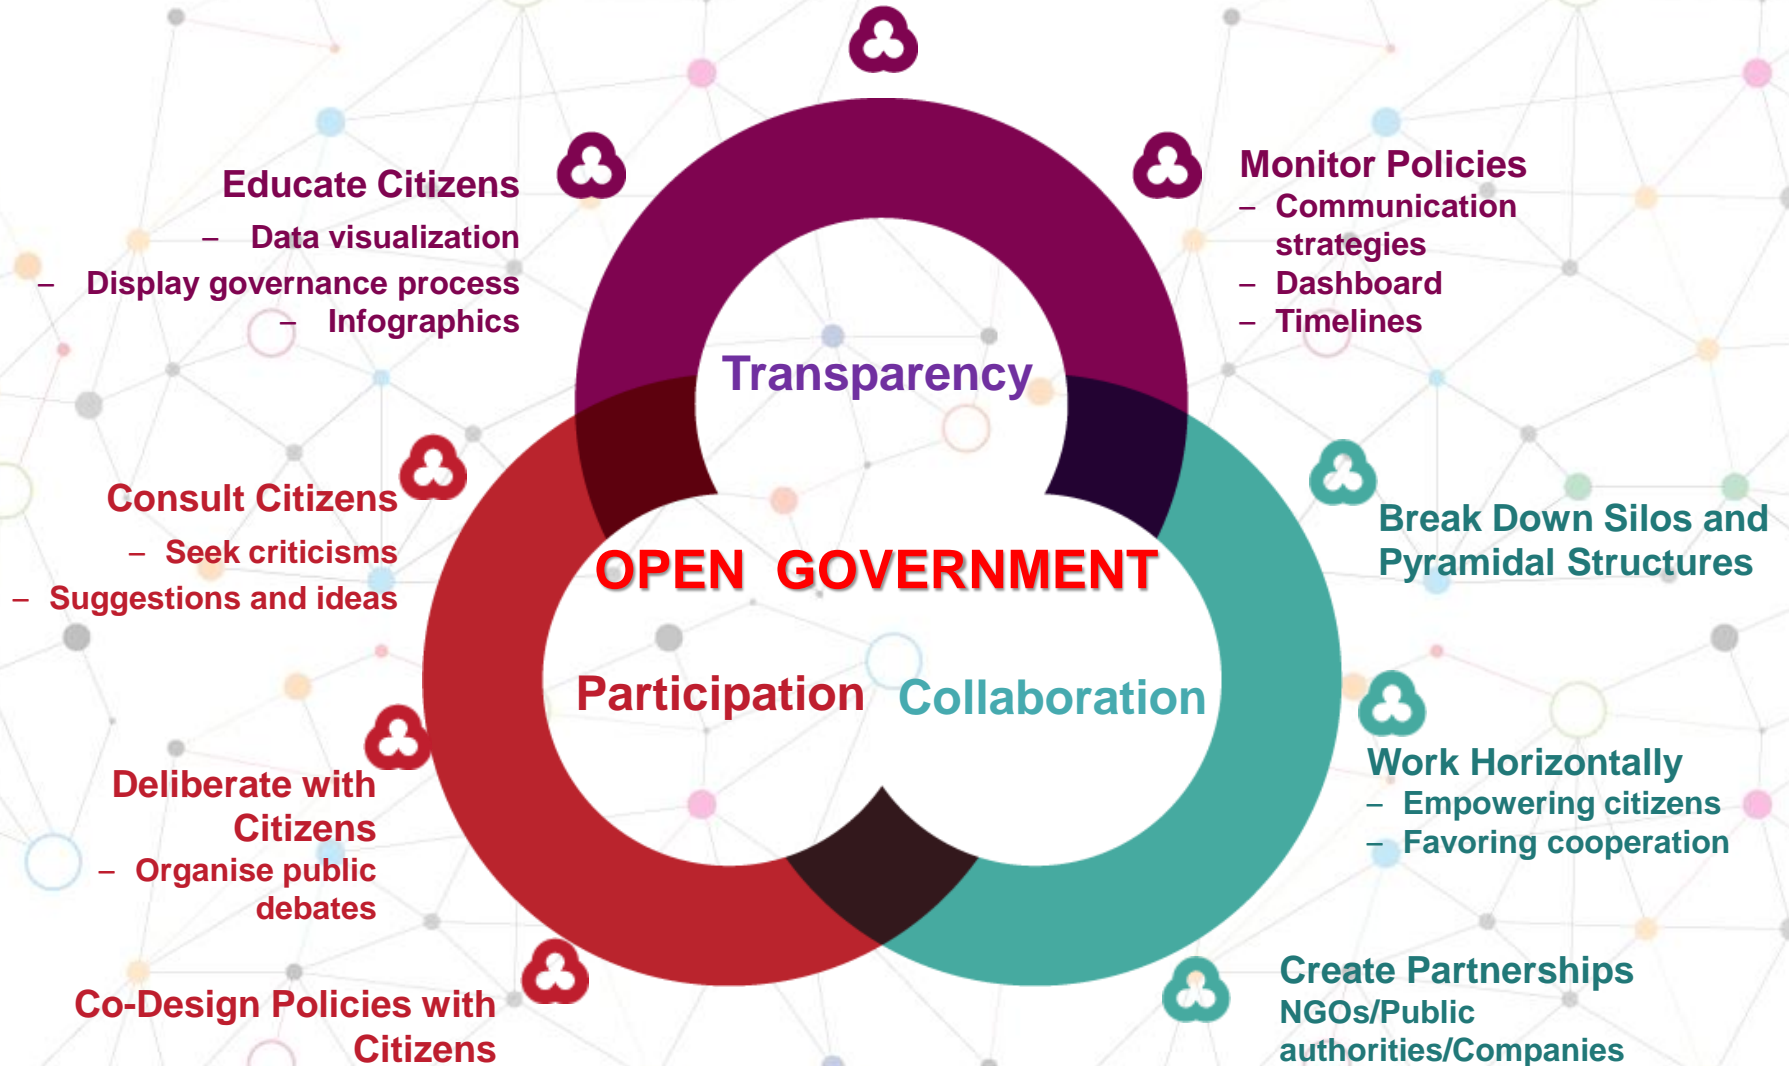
Educate Citizens
– Data visualization
– Display governance process
– Infographics

Monitor Policies
– Communication strategies
– Dashboard
– Timelines

Transparency

Consult Citizens
– Seek criticisms
– Suggestions and ideas

OPEN GOVERNMENT

Break Down Silos and Pyramidal Structures

Participation

Collaboration

Work Horizontally
– Empowering citizens
– Favoring cooperation

Deliberate with Citizens
– Organise public debates

Create Partnerships
NGOs/Public authorities/Companies

Co-Design Policies with Citizens